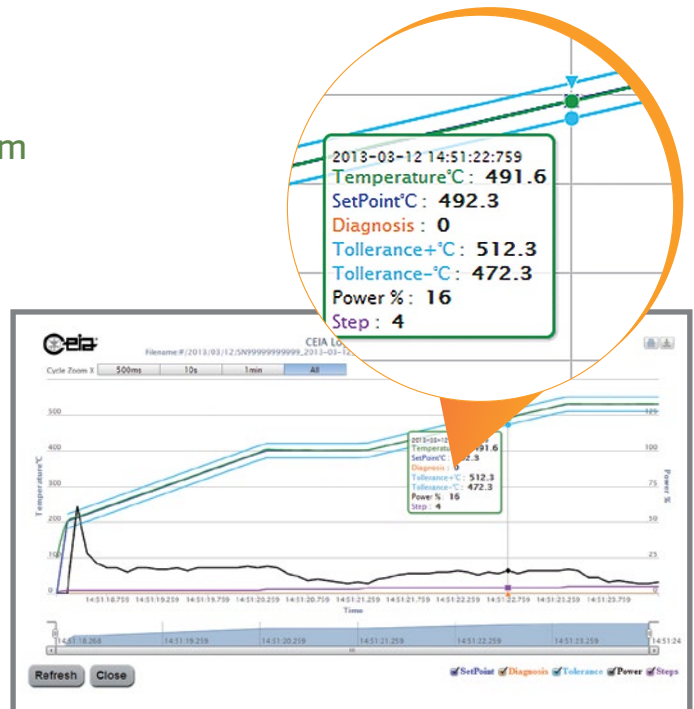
m

2013-03-12 14:51:22:759
Temperature°C : 491.6
SetPoint°C : 492.3
Diagnosis : 0
Tollerance+°C : 512.3
Tollerance-°C : 472.3
Power % : 16
Step : 4

CEIA

CEIA Lo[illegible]

Filename:#/2013/03/12/SN99999999999_2013-03-12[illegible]

Cycle Zoom X

500ms

10s

1min

All

500

400

300

200

100

0

Temperature°C

125

100

75

50

25

0

Power %

2013-03-12 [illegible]
Temperat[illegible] 491.6
SetPoint°C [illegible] 2.3
Diagnosis : 0
Tollerance+°C : 512.3
Tollerance-°C : 472.3
Power % 16
Step : 4

14:51:18.759 14:51:19.259 14:51:19.759 14:51:20.259 14:51:20.759 14:51:21.259 14:51:21.759 14:51:22.259 14:51:22.759 14:51:23.259 14:51:23.759

Time

14:51:18.266 14:51:19.259 14:51:20.259 14:51:21.259 14:51:22.259 14:51:23.259 14:51:24

Refresh

Close

SetPoint Diagnosis Tolerance Power Steps